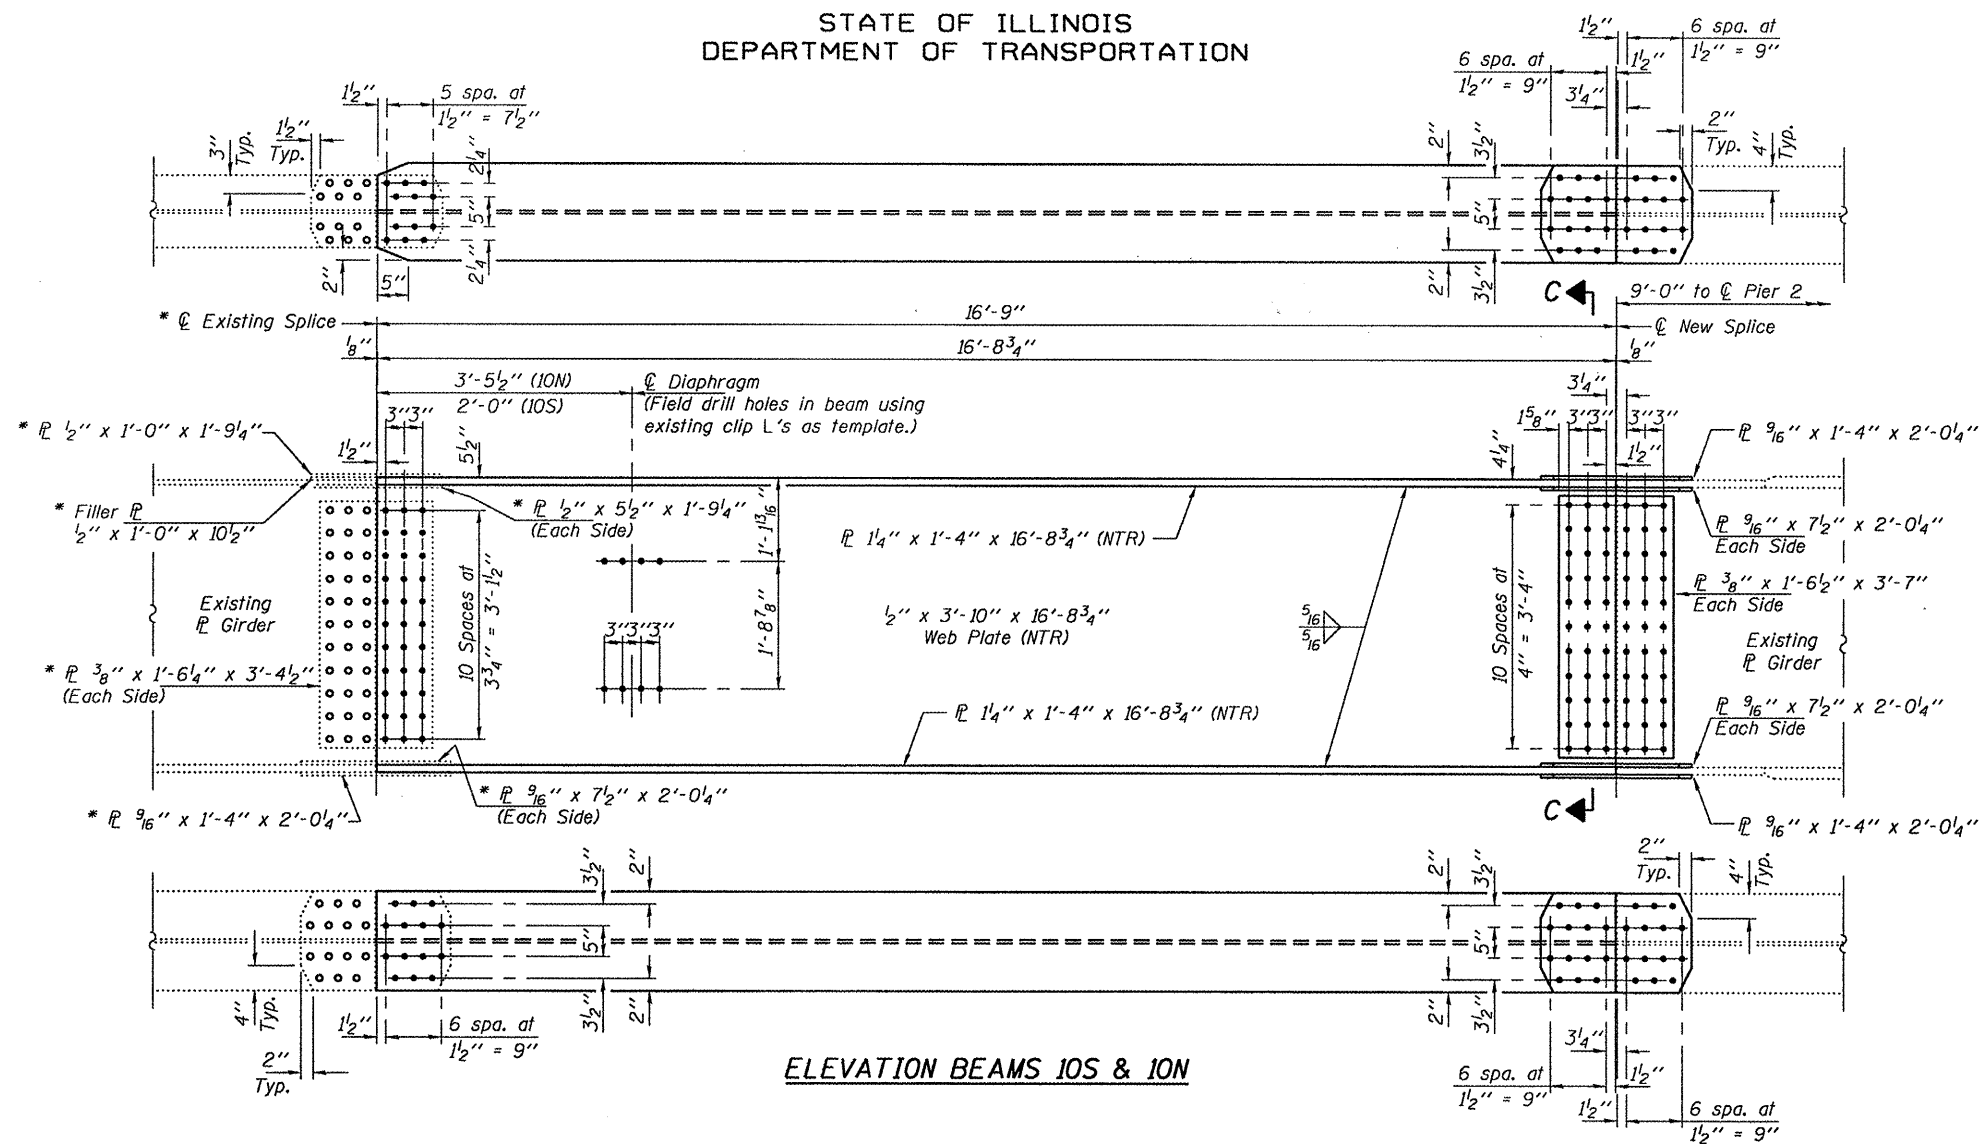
STATE OF ILLINOIS
DEPARTMENT OF TRANSPORTATION

$1\frac{1}{2}''$ 5 spa. at $1\frac{1}{2}'' = 7\frac{1}{2}''$

3" Typ. $1\frac{1}{2}''$ Typ.

$2\frac{1}{4}''$ 5" $2\frac{1}{4}''$

2" 5"

$1\frac{1}{2}''$ 6 spa. at $1\frac{1}{2}'' = 9''$

6 spa. at $1\frac{1}{2}'' = 9''$ $1\frac{1}{2}''$ $\frac{3}{4}''$

2" Typ. 4" Typ.

2" $3\frac{1}{2}''$ 5" 2" $3\frac{1}{2}''$

C

9'-0" to ℄ Pier 2

* ℄ Existing Splice

16'-9"

℄ New Splice

$\frac{1}{8}''$ 16'-$8\frac{3}{4}''$ $\frac{1}{8}''$

3'-$5\frac{1}{2}''$ (10N)
2'-0" (10S)

℄ Diaphragm
(Field drill holes in beam using existing clip L's as template.)

$\frac{3}{4}''$

* ℙ $\frac{1}{2}''$ x 1'-0" x 1'-$9\frac{1}{4}''$

3"3"

$1\frac{1}{2}''$ $5\frac{1}{2}''$

$1\frac{5}{8}''$ 3"3" 3"3"

$4\frac{1}{4}''$ $1\frac{1}{2}''$

ℙ $\frac{9}{16}''$ x 1'-4" x 2'-$0\frac{1}{4}''$

* Filler ℙ $\frac{1}{2}''$ x 1'-0" x $10\frac{1}{2}''$

* ℙ $\frac{1}{2}''$ x $5\frac{1}{2}''$ x 1'-$9\frac{1}{4}''$ (Each Side)

1'-$1\frac{13}{16}''$

ℙ $1\frac{1}{4}''$ x 1'-4" x 16'-$8\frac{3}{4}''$ (NTR)

ℙ $\frac{9}{16}''$ x $7\frac{1}{2}''$ x 2'-$0\frac{1}{4}''$ Each Side

ℙ $\frac{3}{8}''$ x 1'-$6\frac{1}{2}''$ x 3'-7" Each Side

Existing ℙ Girder

10 Spaces at $3\frac{3}{4}'' = 3'-1\frac{1}{2}''$

1'-$8\frac{7}{8}''$

3"3"3"

$\frac{1}{2}''$ x 3'-10" x 16'-$8\frac{3}{4}''$ Web Plate (NTR)

$\frac{5}{16}$ $\frac{5}{16}$

10 Spaces at 4" = 3'-4"

Existing ℙ Girder

* ℙ $\frac{3}{8}''$ x 1'-$6\frac{1}{4}''$ x 3'-$4\frac{1}{2}''$ (Each Side)

ℙ $1\frac{1}{4}''$ x 1'-4" x 16'-$8\frac{3}{4}''$ (NTR)

ℙ $\frac{9}{16}''$ x $7\frac{1}{2}''$ x 2'-$0\frac{1}{4}''$ Each Side

* ℙ $\frac{9}{16}''$ x $7\frac{1}{2}''$ x 2'-$0\frac{1}{4}''$ (Each Side)

* ℙ $\frac{9}{16}''$ x 1'-4" x 2'-$0\frac{1}{4}''$

C

ℙ $\frac{9}{16}''$ x 1'-4" x 2'-$0\frac{1}{4}''$

$3\frac{1}{2}''$ 2" 5" $3\frac{1}{2}''$ 2"

2" $3\frac{1}{2}''$ 5" 2" $3\frac{1}{2}''$

2" Typ. 4" Typ.

4" Typ.

$1\frac{1}{2}''$ 6 spa. at $1\frac{1}{2}'' = 9''$

2" Typ.

ELEVATION BEAMS 10S & 10N

$\frac{3}{4}''$

6 spa. at $1\frac{1}{2}'' = 9''$ $1\frac{1}{2}''$

$1\frac{1}{2}''$ 6 spa. at $1\frac{1}{2}'' = 9''$